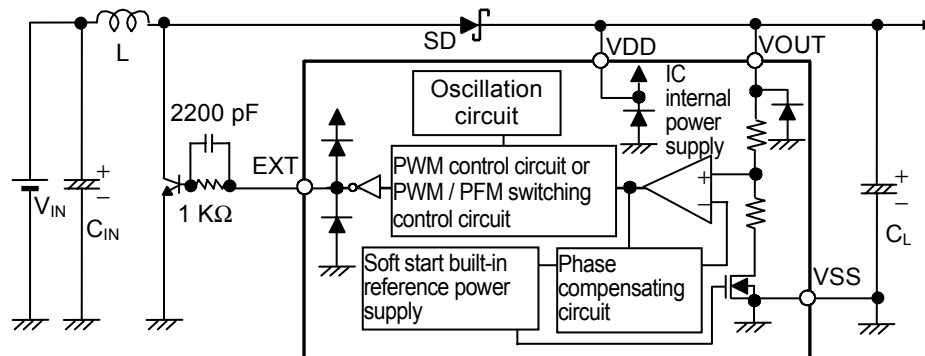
L

SD

VDD

VOUT

Oscillation circuit

IC internal power supply

2200 pF

EXT

PWM control circuit or PWM / PFM switching control circuit

+

−

+

−

$V_{IN}$

$C_{IN}$

1 KΩ

+

−

$C_L$

Soft start built-in reference power supply

Phase compensating circuit

VSS